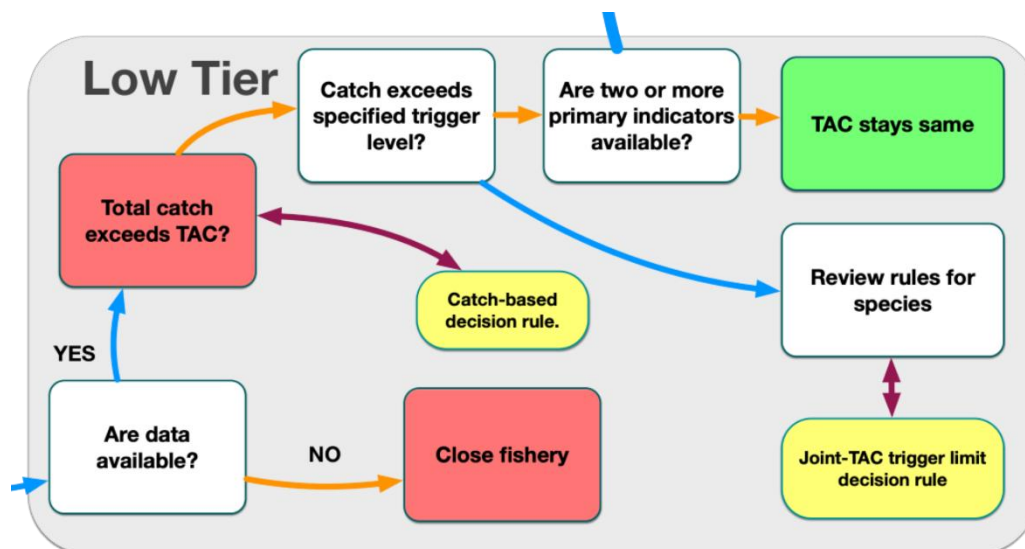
Low Tier

Catch exceeds specified trigger level?

Are two or more primary indicators available?

TAC stays same

Total catch exceeds TAC?

Review rules for species

Catch-based decision rule.

YES

Are data available?

NO

Close fishery

Joint-TAC trigger limit decision rule